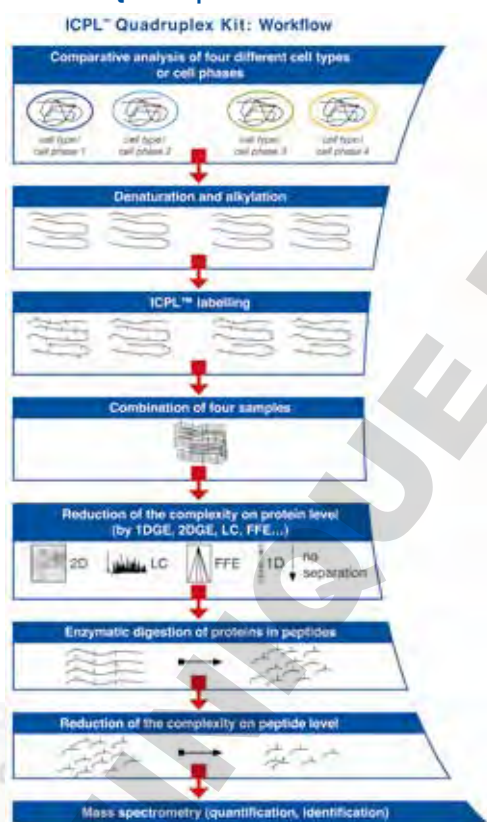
ICPL™ Quadruplex Kit: Workflow

Comparative analysis of four different cell types or cell phases

cell type/ cell phase 1

cell type/ cell phase 2

cell type/ cell phase 3

cell type/ cell phase 4

Denaturation and alkylation

ICPL™ labelling

Combination of four samples

Reduction of the complexity on protein level (by 1DGE, 2DGE, LC, FFE...)

2D

LC

FFE

1D

no separation

Enzymatic digestion of proteins in peptides

Reduction of the complexity on peptide level

Mass spectrometry (quantification, identification)

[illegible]